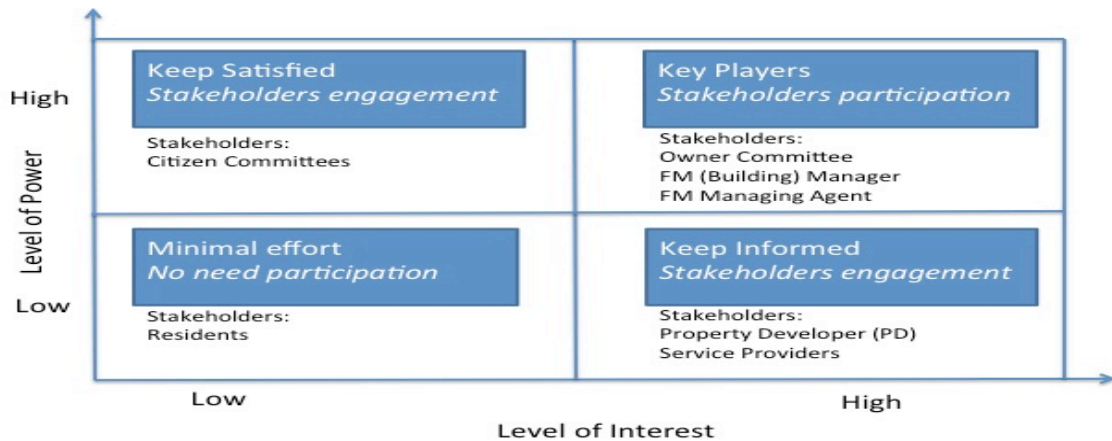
High

Keep Satisfied
*Stakeholders engagement*

Stakeholders:
Citizen Committees

Key Players
*Stakeholders participation*

Stakeholders:
Owner Committee
FM (Building) Manager
FM Managing Agent

Level of Power

Low

Minimal effort
*No need participation*

Stakeholders:
Residents

Keep Informed
*Stakeholders engagement*

Stakeholders:
Property Developer (PD)
Service Providers

Low

High

Level of Interest